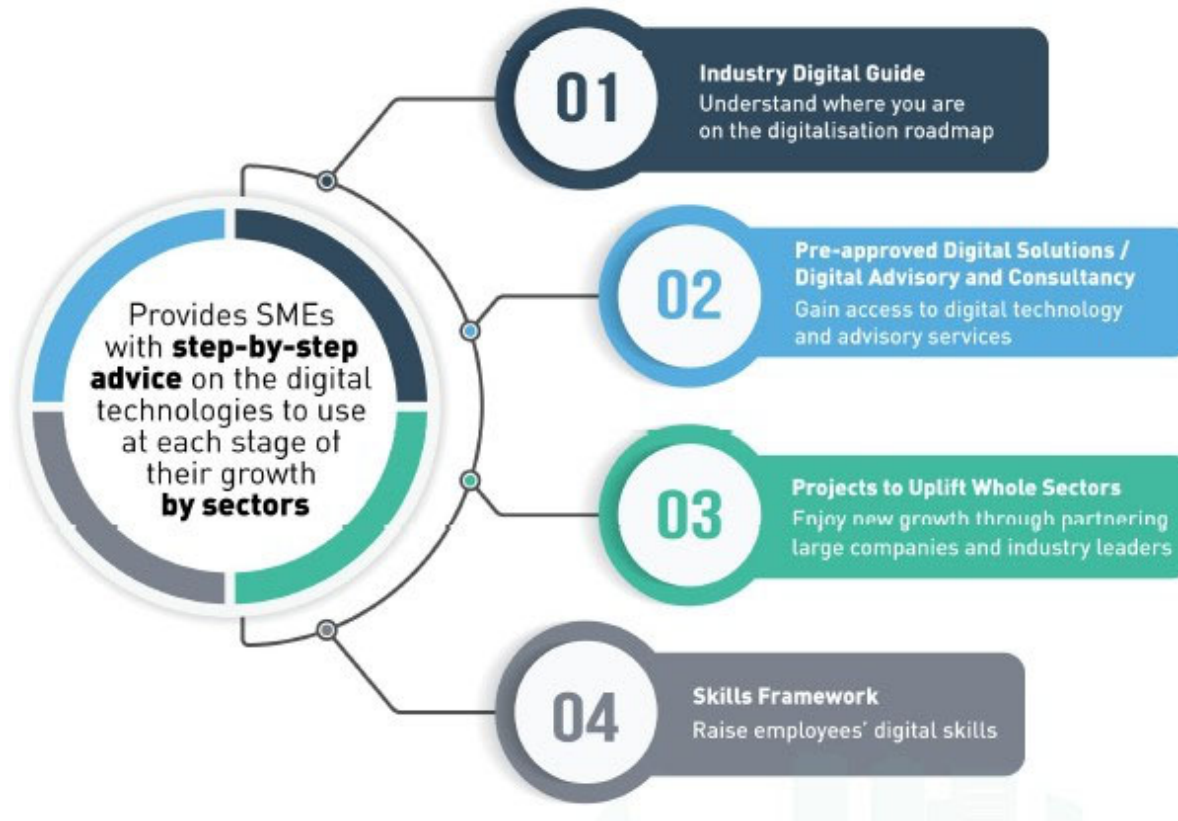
Provides SMEs with **step-by-step advice** on the digital technologies to use at each stage of their growth **by sectors**

01
Industry Digital Guide
Understand where you are on the digitalisation roadmap

02
Pre-approved Digital Solutions / Digital Advisory and Consultancy
Gain access to digital technology and advisory services

03
Projects to Uplift Whole Sectors
Enjoy new growth through partnering large companies and industry leaders

04
Skills Framework
Raise employees' digital skills